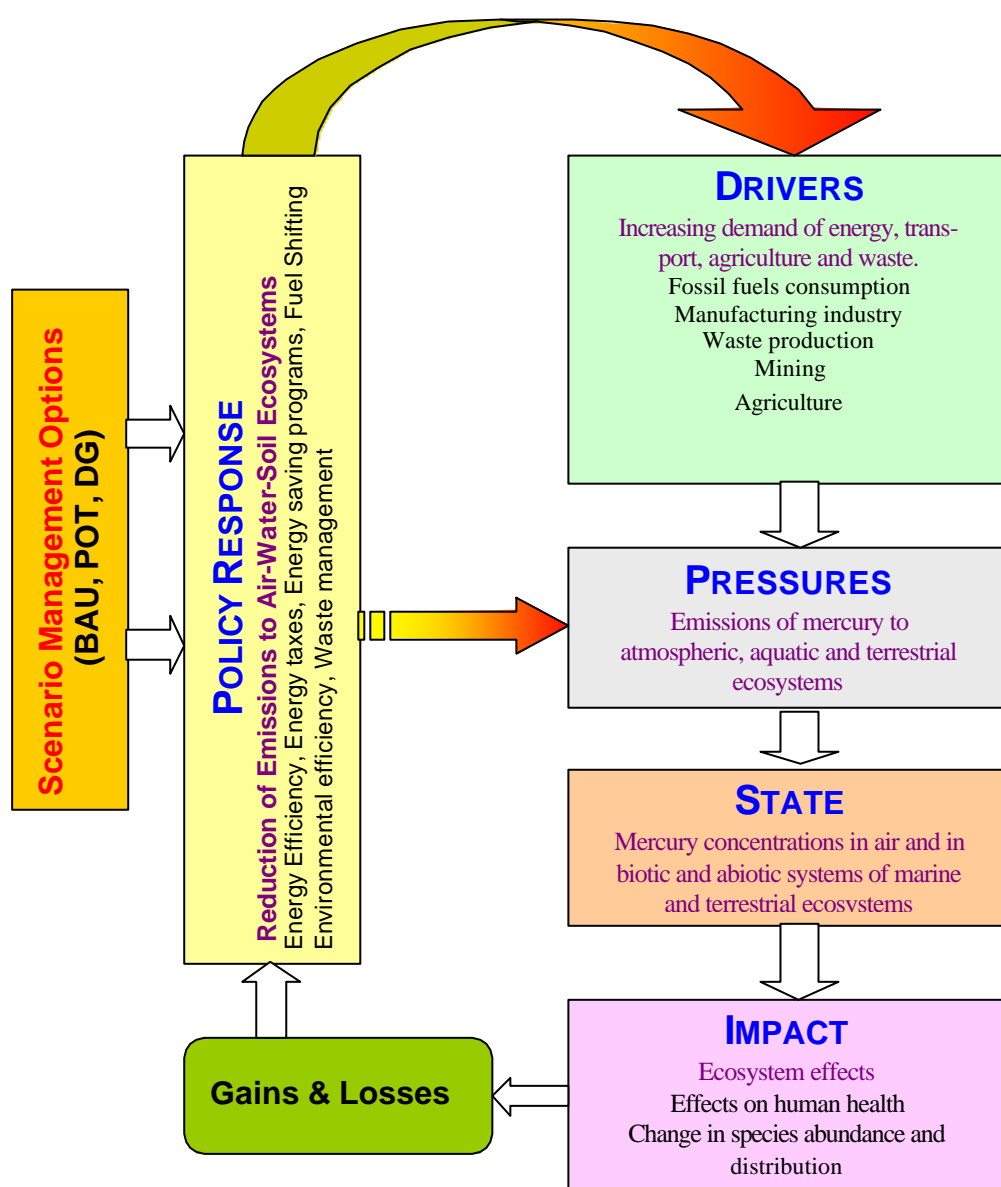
Scenario Management Options
(BAU, POT, DG)

POLICY RESPONSE
Reduction of Emissions to Air-Water-Soil Ecosystems
Energy Efficiency, Energy taxes, Energy saving programs, Fuel Shifting
Environmental efficiency, Waste management

DRIVERS
Increasing demand of energy, transport, agriculture and waste.
Fossil fuels consumption
Manufacturing industry
Waste production
Mining
Agriculture

PRESSURES
Emissions of mercury to atmospheric, aquatic and terrestrial ecosystems

STATE
Mercury concentrations in air and in biotic and abiotic systems of marine and terrestrial ecosvstems

IMPACT
Ecosystem effects
Effects on human health
Change in species abundance and distribution

Gains & Losses